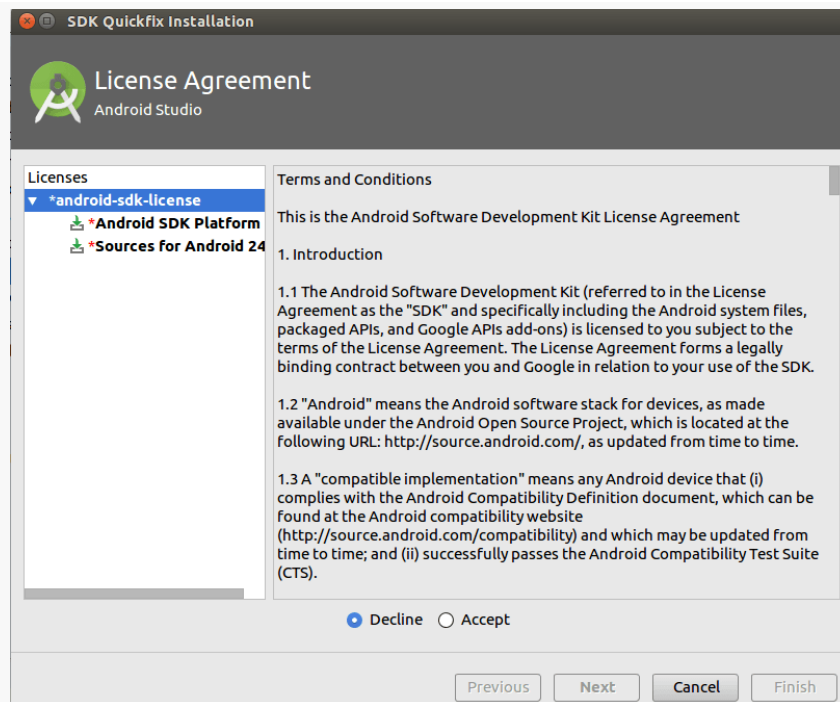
SDK Quickfix Installation

License Agreement
Android Studio

Licenses
▼ *android-sdk-license
*Android SDK Platform
*Sources for Android 24

Terms and Conditions

This is the Android Software Development Kit License Agreement

1. Introduction

1.1 The Android Software Development Kit (referred to in the License Agreement as the "SDK" and specifically including the Android system files, packaged APIs, and Google APIs add-ons) is licensed to you subject to the terms of the License Agreement. The License Agreement forms a legally binding contract between you and Google in relation to your use of the SDK.

1.2 "Android" means the Android software stack for devices, as made available under the Android Open Source Project, which is located at the following URL: http://source.android.com/, as updated from time to time.

1.3 A "compatible implementation" means any Android device that (i) complies with the Android Compatibility Definition document, which can be found at the Android compatibility website (http://source.android.com/compatibility) and which may be updated from time to time; and (ii) successfully passes the Android Compatibility Test Suite (CTS).

Decline Accept

Previous Next Cancel Finish